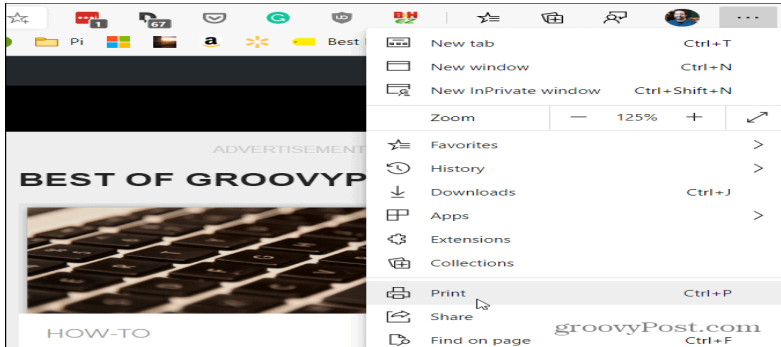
1
67
B&H
Pi
Best
ADVERTISEMENT
BEST OF GROOVYP
HOW-TO

New tab Ctrl+T
New window Ctrl+N
New InPrivate window Ctrl+Shift+N
Zoom — 125% +
Favorites >
History >
Downloads Ctrl+J
Apps >
Extensions
Collections
Print Ctrl+P
Share
Find on page Ctrl+F

groovyPost.com